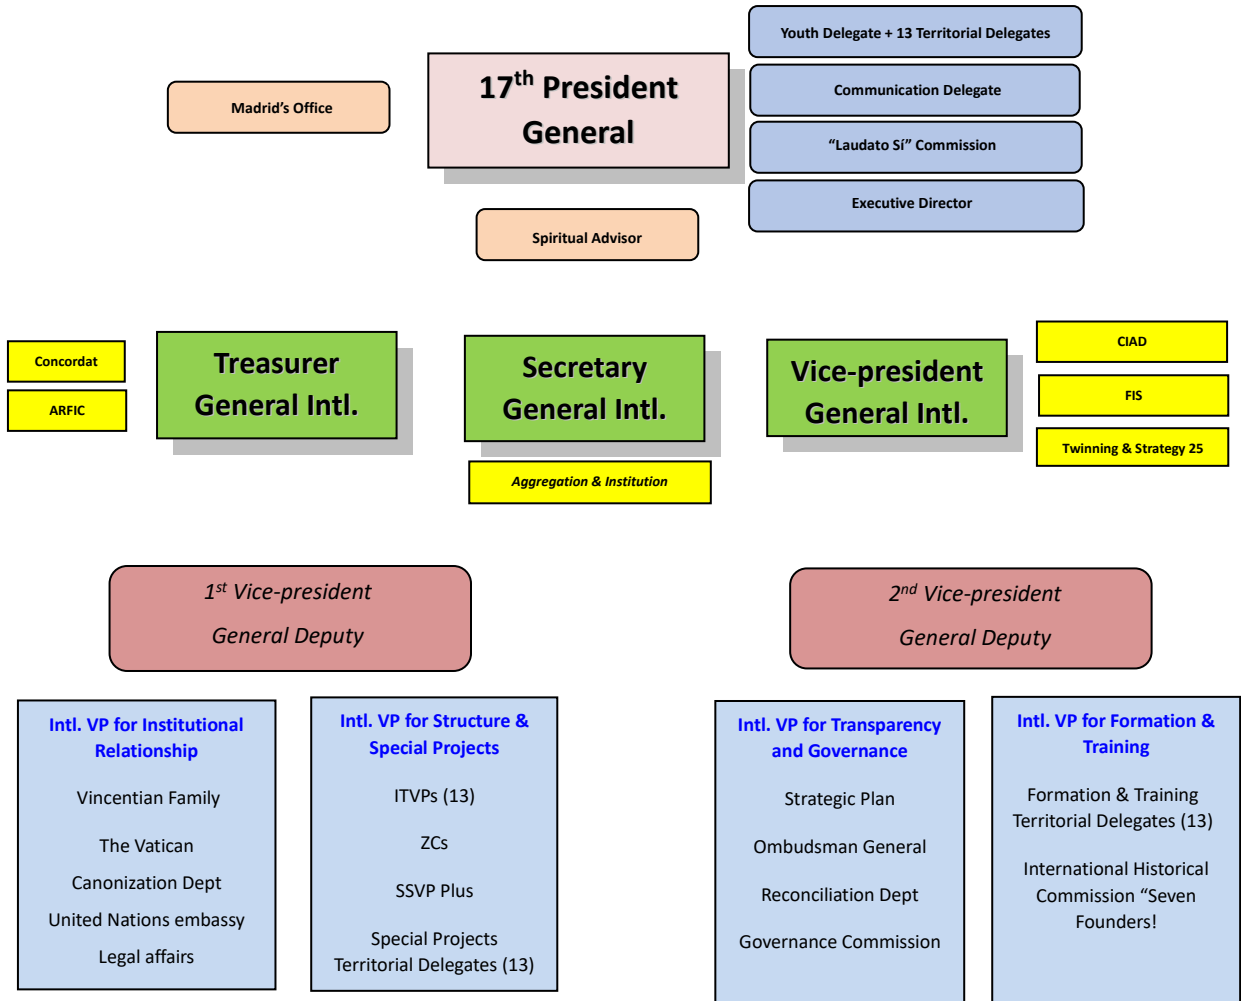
Youth Delegate + 13 Territorial Delegates

Madrid's Office

$17^{th}$ President General

Communication Delegate

"Laudato Si" Commission

Executive Director

Spiritual Advisor

Concordat

ARFIC

Treasurer General Intl.

Secretary General Intl.

Aggregation & Institution

Vice-president General Intl.

CIAD

FIS

Twinning & Strategy 25

$1^{st}$ Vice-president

General Deputy

$2^{nd}$ Vice-president

General Deputy

Intl. VP for Institutional Relationship

Vincentian Family

The Vatican

Canonization Dept

United Nations embassy

Legal affairs

Intl. VP for Structure & Special Projects

ITVPs (13)

ZCs

SSVP Plus

Special Projects Territorial Delegates (13)

Intl. VP for Transparency and Governance

Strategic Plan

Ombudsman General

Reconciliation Dept

Governance Commission

Intl. VP for Formation & Training

Formation & Training Territorial Delegates (13)

International Historical Commission "Seven Founders!